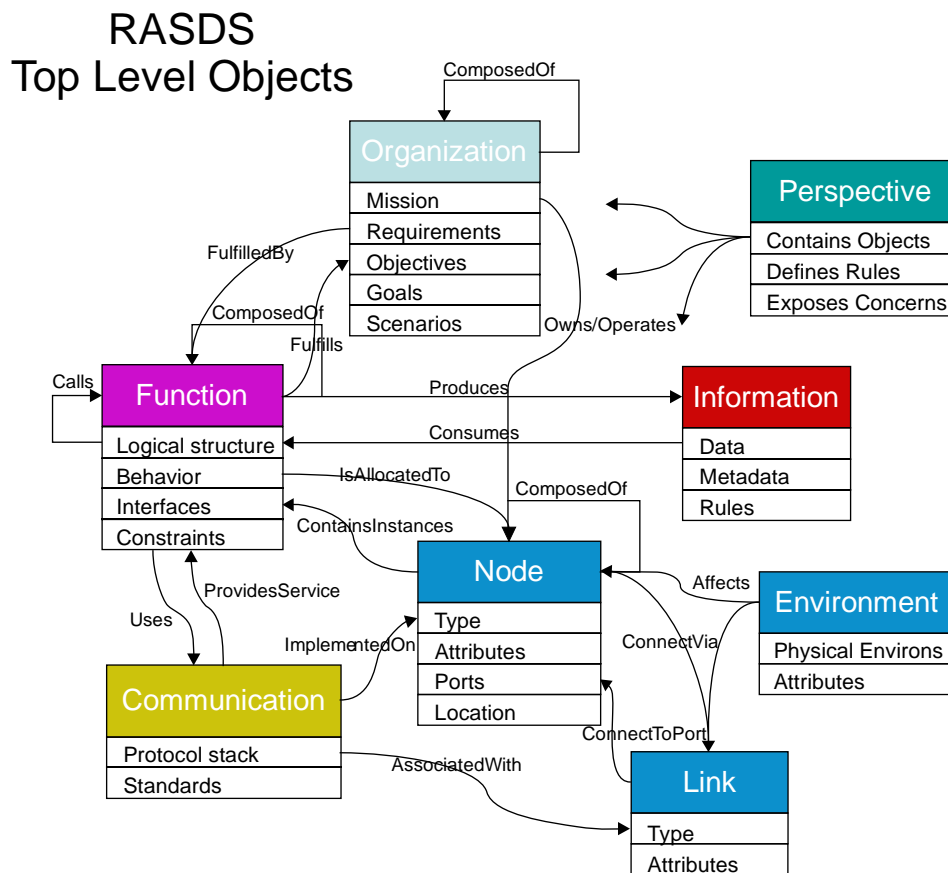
RASDS
Top Level Objects

ComposedOf

Organization
Mission
Requirements
Objectives
Goals
Scenarios

Perspective
Contains Objects
Defines Rules
Exposes Concerns

FulfilledBy
ComposedOf
Fulfills
Owns/Operates

Calls
Function
Logical structure
Behavior
Interfaces
Constraints

Produces
Consumes

Information
Data
Metadata
Rules

IsAllocatedTo
ComposedOf
ContainsInstances

Node
Type
Attributes
Ports
Location

Affects
Environment
Physical Environs
Attributes

Uses
ProvidesService
ImplementedOn
ConnectVia

Communication
Protocol stack
Standards

ConnectToPort
AssociatedWith

Link
Type
Attributes